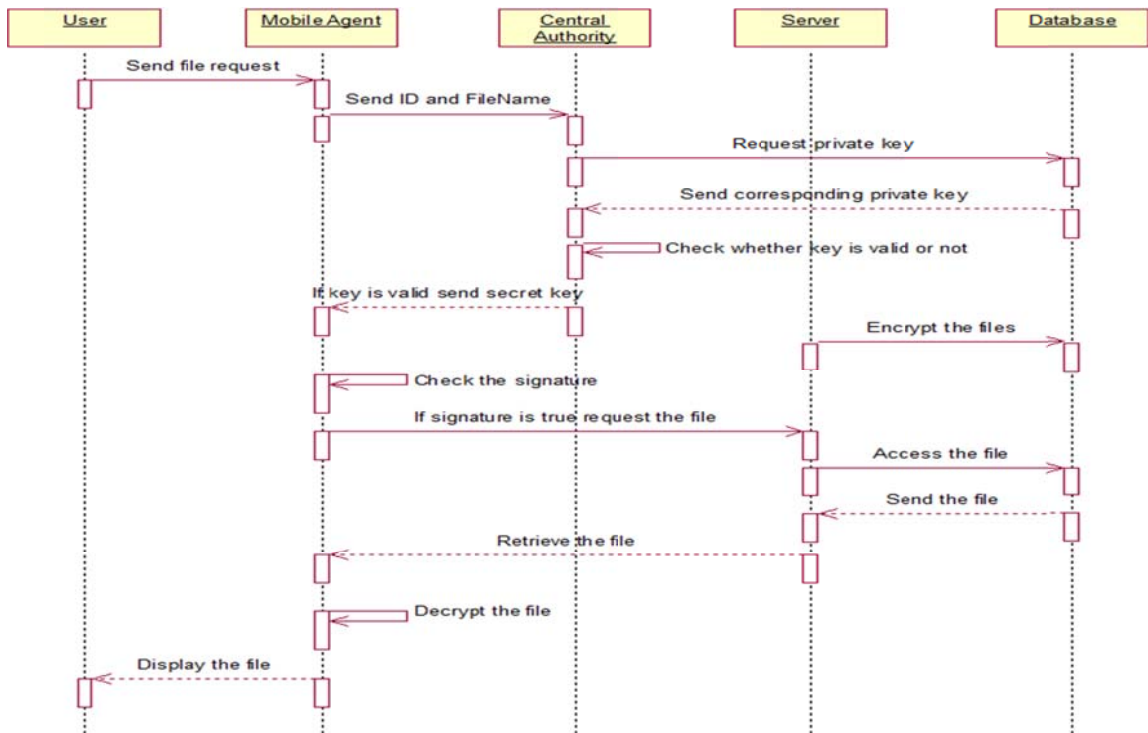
User
Mobile Agent
Central Authority
Server
Database

Send file request
Send ID and FileName
Request private key
Send corresponding private key
Check whether key is valid or not
If key is valid send secret key
Encrypt the files
Check the signature
If signature is true request the file
Access the file
Send the file
Retrieve the file
Decrypt the file
Display the file